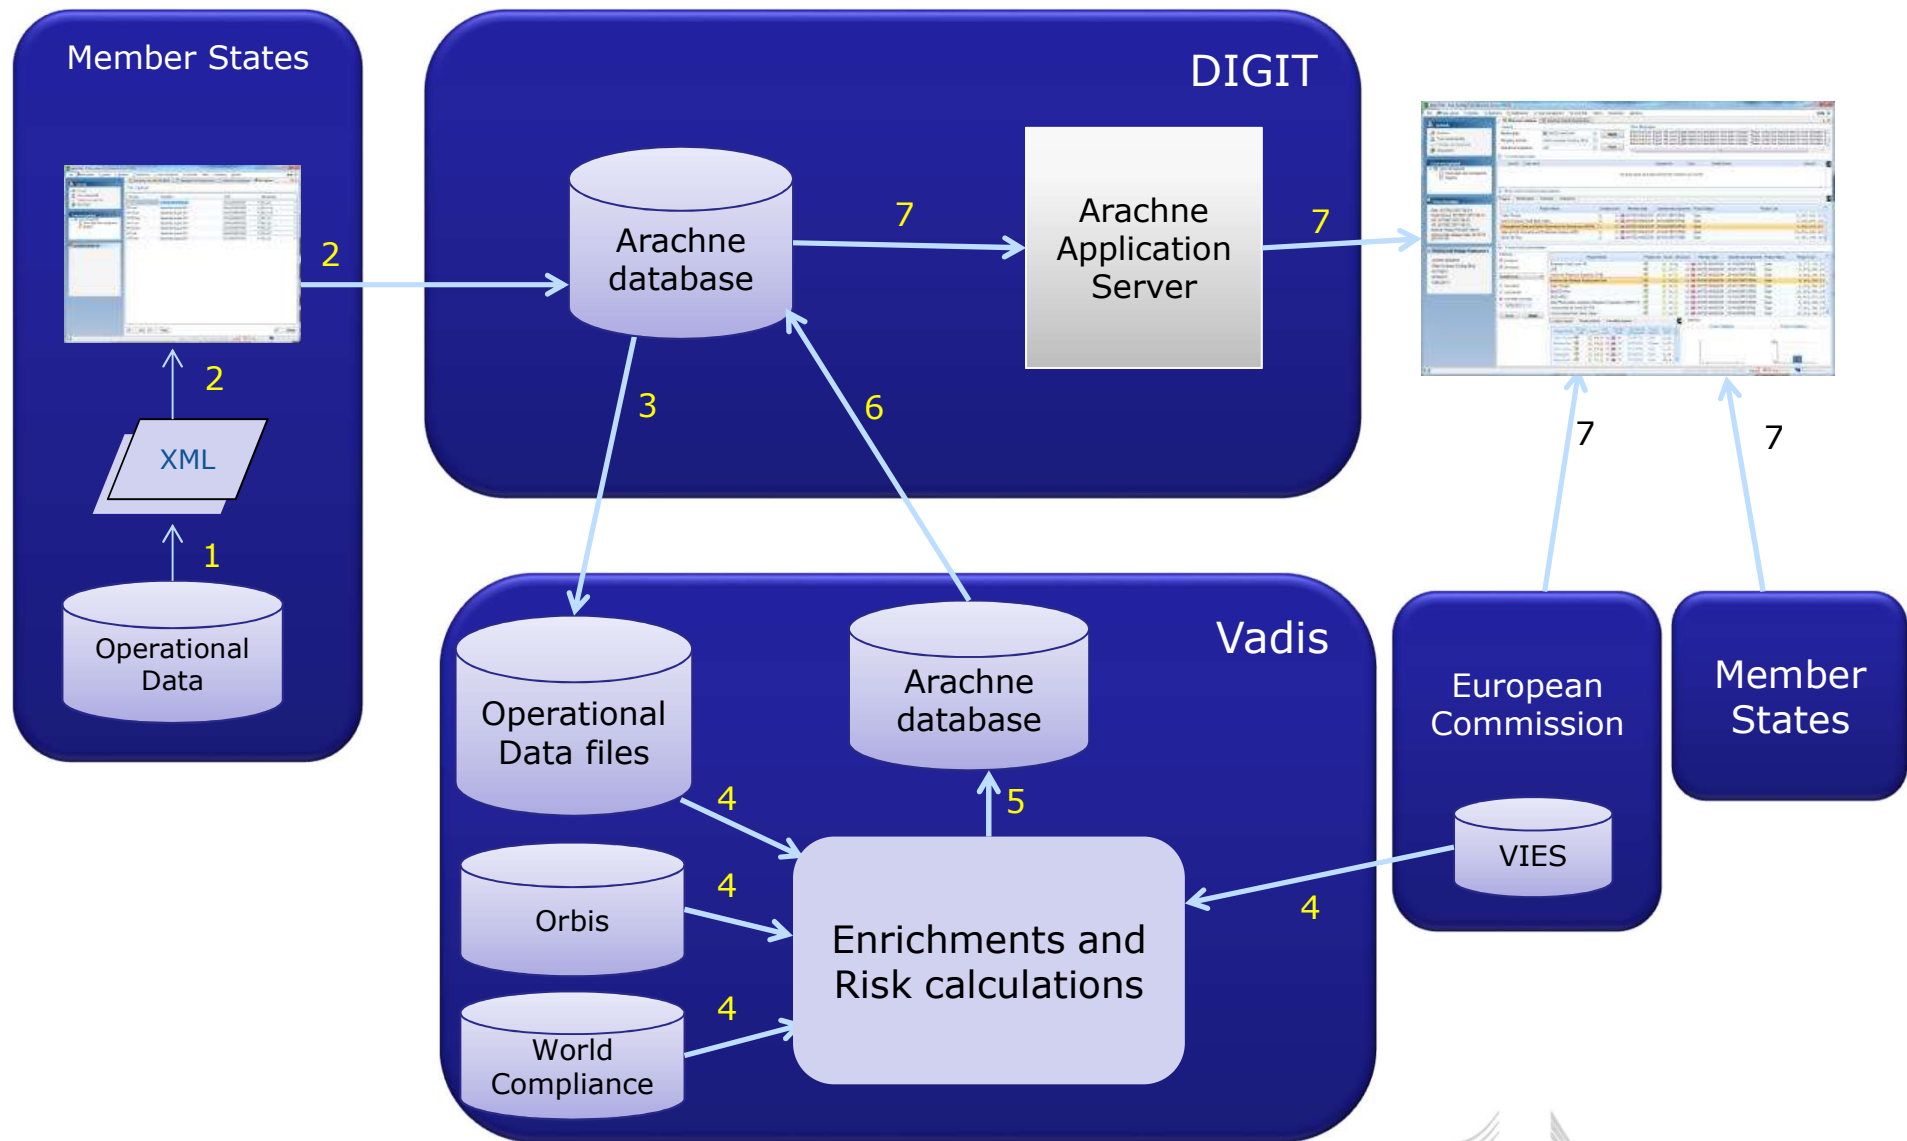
Member States

2

2

XML

1

Operational Data

DIGIT

Arachne database

7

Arachne Application Server

7

3

6

7

7

Vadis

Operational Data files

Arachne database

5

4

Orbis

4

Enrichments and Risk calculations

World Compliance

4

4

European Commission

VIES

Member States